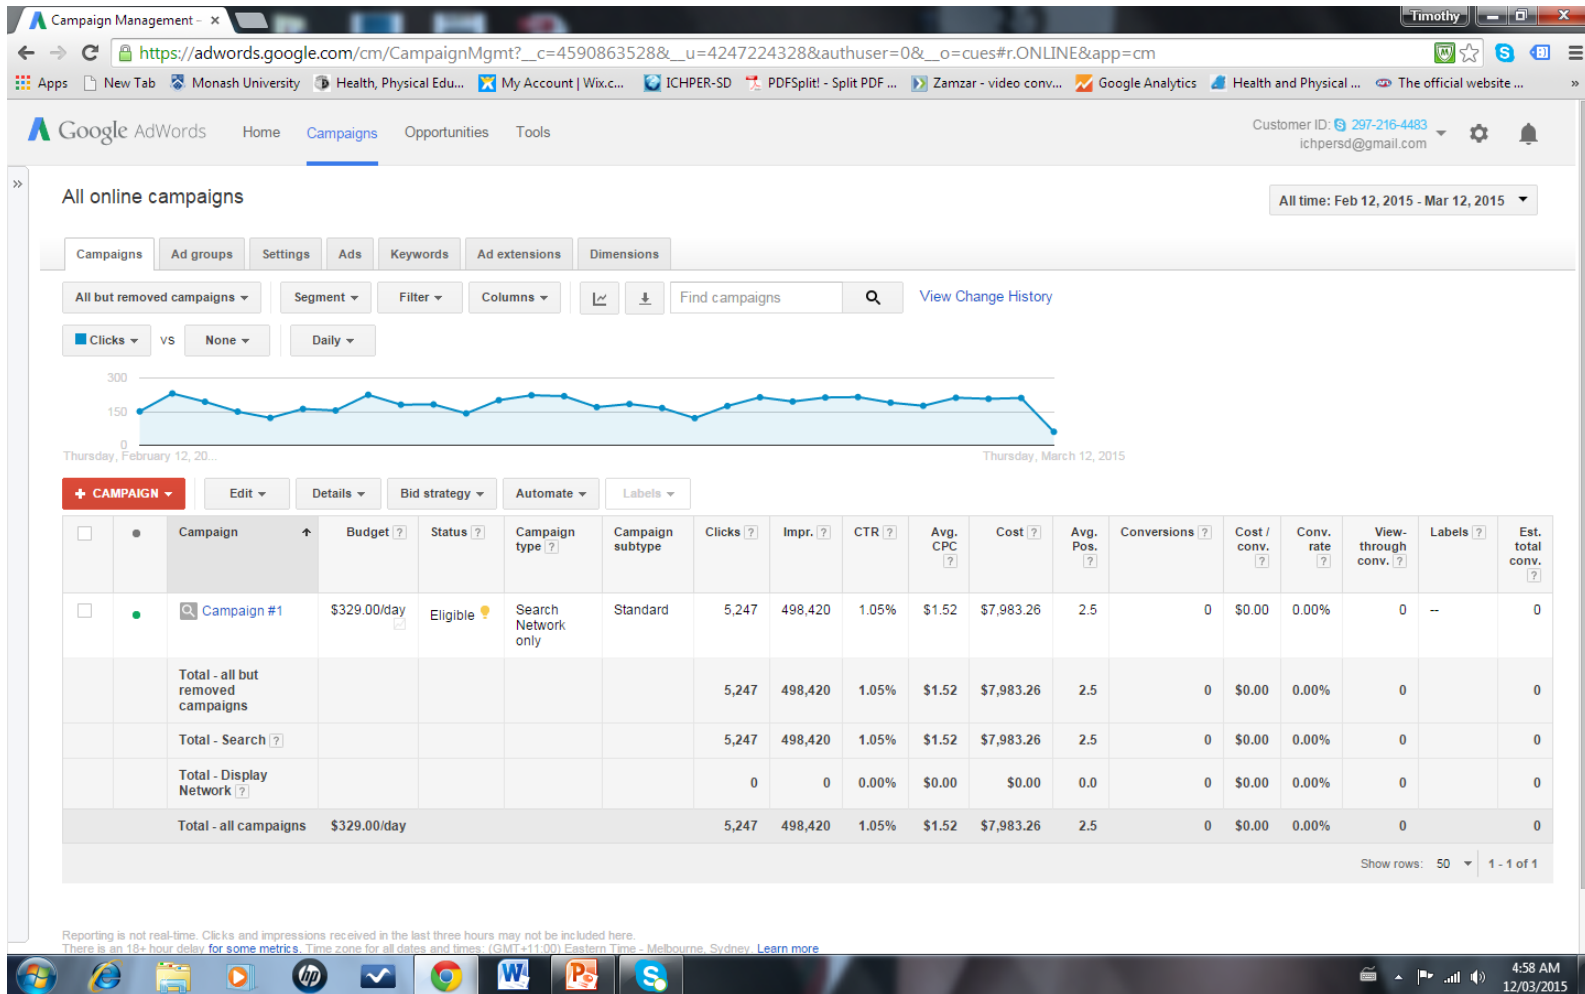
Campaign Management - ×

Timothy

https://adwords.google.com/cm/CampaignMgmt?__c=4590863528&__u=4247224328&authuser=0&__o=cues#r.ONLINE&app=cm

Apps  New Tab  Monash University  Health, Physical Edu...  My Account | Wix.c...  ICHPER-SD  PDFSplit! - Split PDF ...  Zamzar - video conv...  Google Analytics  Health and Physical ...  The official website ...

Google AdWords  Home  Campaigns  Opportunities  Tools

Customer ID: 297-216-4483
ichpersd@gmail.com

All online campaigns

All time: Feb 12, 2015 - Mar 12, 2015

Campaigns  Ad groups  Settings  Ads  Keywords  Ad extensions  Dimensions

All but removed campaigns  Segment  Filter  Columns  Find campaigns  View Change History

Clicks  vs  None  Daily

300
150
0
Thursday, February 12, 20...  Thursday, March 12, 2015

+ CAMPAIGN  Edit  Details  Bid strategy  Automate  Labels

| | ● | Campaign | Budget ? | Status ? | Campaign type ? | Campaign subtype | Clicks ? | Impr. ? | CTR ? | Avg. CPC ? | Cost ? | Avg. Pos. ? | Conversions ? | Cost / conv. ? | Conv. rate ? | View-through conv. ? | Labels ? | Est. total conv. ? |
|---|---|---|---|---|---|---|---|---|---|---|---|---|---|---|---|---|---|---|
| | ● | Campaign #1 | $329.00/day | Eligible | Search Network only | Standard | 5,247 | 498,420 | 1.05% | $1.52 | $7,983.26 | 2.5 | 0 | $0.00 | 0.00% | 0 | -- | 0 |
| | | Total - all but removed campaigns | | | | | 5,247 | 498,420 | 1.05% | $1.52 | $7,983.26 | 2.5 | 0 | $0.00 | 0.00% | 0 | | 0 |
| | | Total - Search ? | | | | | 5,247 | 498,420 | 1.05% | $1.52 | $7,983.26 | 2.5 | 0 | $0.00 | 0.00% | 0 | | 0 |
| | | Total - Display Network ? | | | | | 0 | 0 | 0.00% | $0.00 | $0.00 | 0.0 | 0 | $0.00 | 0.00% | 0 | | 0 |
| | | Total - all campaigns | $329.00/day | | | | 5,247 | 498,420 | 1.05% | $1.52 | $7,983.26 | 2.5 | 0 | $0.00 | 0.00% | 0 | | 0 |

Show rows: 50  1 - 1 of 1

Reporting is not real-time. Clicks and impressions received in the last three hours may not be included here.
There is an 18+ hour delay for some metrics. Time zone for all dates and times: (GMT+11:00) Eastern Time - Melbourne, Sydney. Learn more

4:58 AM
12/03/2015